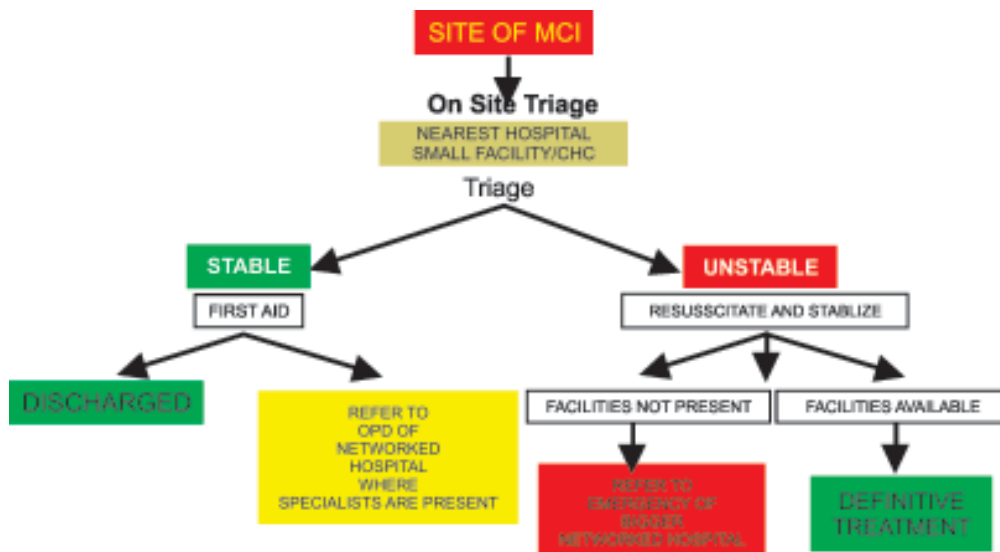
SITE OF MCI

On Site Triage

NEAREST HOSPITAL
SMALL FACILITY/CHC

Triage

STABLE

FIRST AID

UNSTABLE

RESUSSCITATE AND STABLIZE

DISCHARGED

REFER TO
OPD OF
NETWORKED
HOSPITAL
WHERE
SPECIALISTS ARE PRESENT

FACILITIES NOT PRESENT

FACILITIES AVAILABLE

REFER TO
EMERGENCY OF
BIGGER
NETWORKED HOSPITAL

DEFINITIVE
TREATMENT